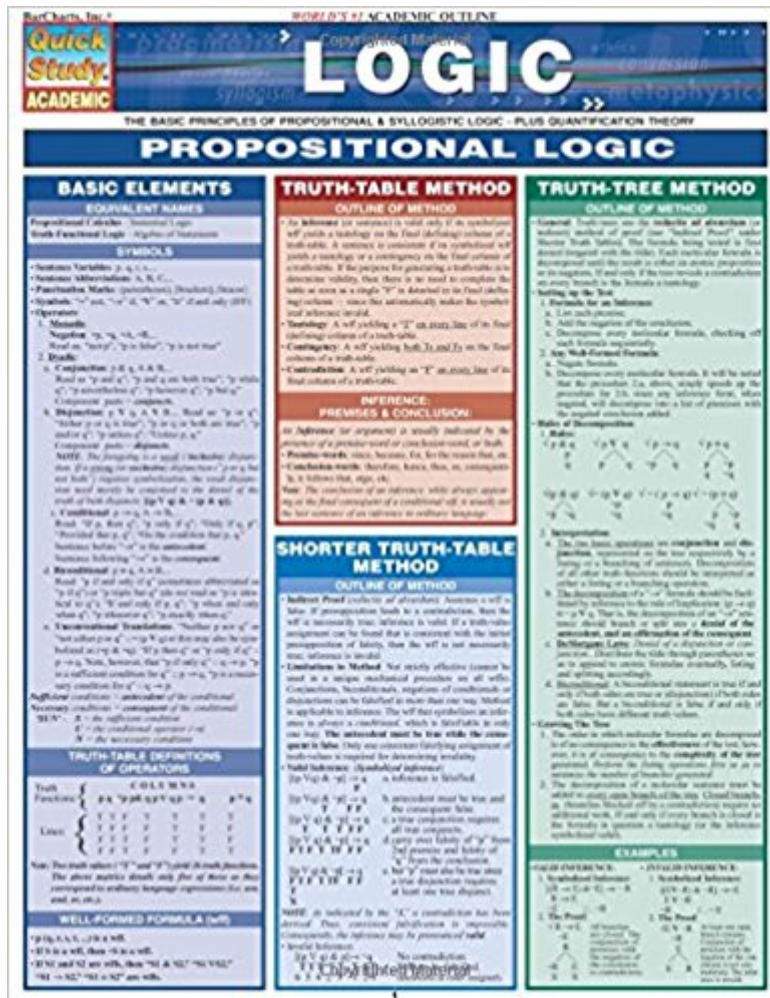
BarCharts, Inc.®

WORLD'S #1 ACADEMIC OUTLINE

Quick Study ACADEMIC

Copyrighted Material

LOGIC

THE BASIC PRINCIPLES OF PROPOSITIONAL & SYLLOGISTIC LOGIC - PLUS QUANTIFICATION THEORY

PROPOSITIONAL LOGIC

BASIC ELEMENTS

EQUIVALENT NAMES

Propositional Calculus
Truth-Functional Logic

SYMBOLS

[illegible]

TRUTH-TABLE DEFINITIONS OF OPERATORS

COLUMNS

Truth Functions

Lines

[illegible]

WELL-FORMED FORMULA (wff)

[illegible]

TRUTH-TABLE METHOD

OUTLINE OF METHOD

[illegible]

INFERENCE: PREMISES & CONCLUSION:

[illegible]

SHORTER TRUTH-TABLE METHOD

OUTLINE OF METHOD

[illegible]

TRUTH-TREE METHOD

OUTLINE OF METHOD

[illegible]

EXAMPLES

VALID INFERENCE:

INVALID INFERENCE:

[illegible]

Copyrighted Material